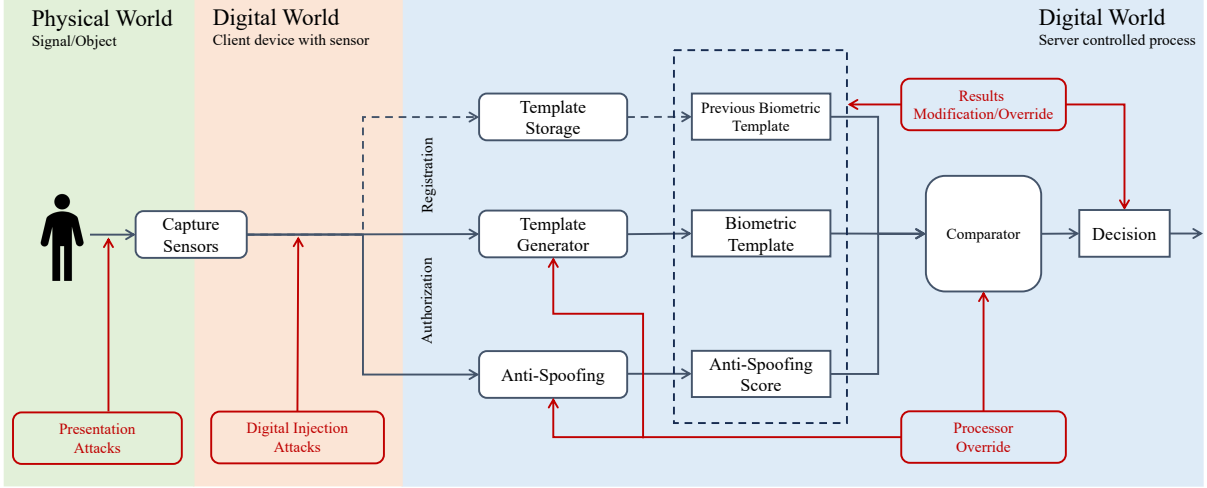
Physical World
Signal/Object

Digital World
Client device with sensor

Digital World
Server controlled process

Template Storage

Previous Biometric Template

Results Modification/Override

Registration

Capture Sensors

Template Generator

Biometric Template

Comparator

Decision

Authorization

Anti-Spoofing

Anti-Spoofing Score

Presentation Attacks

Digital Injection Attacks

Processor Override